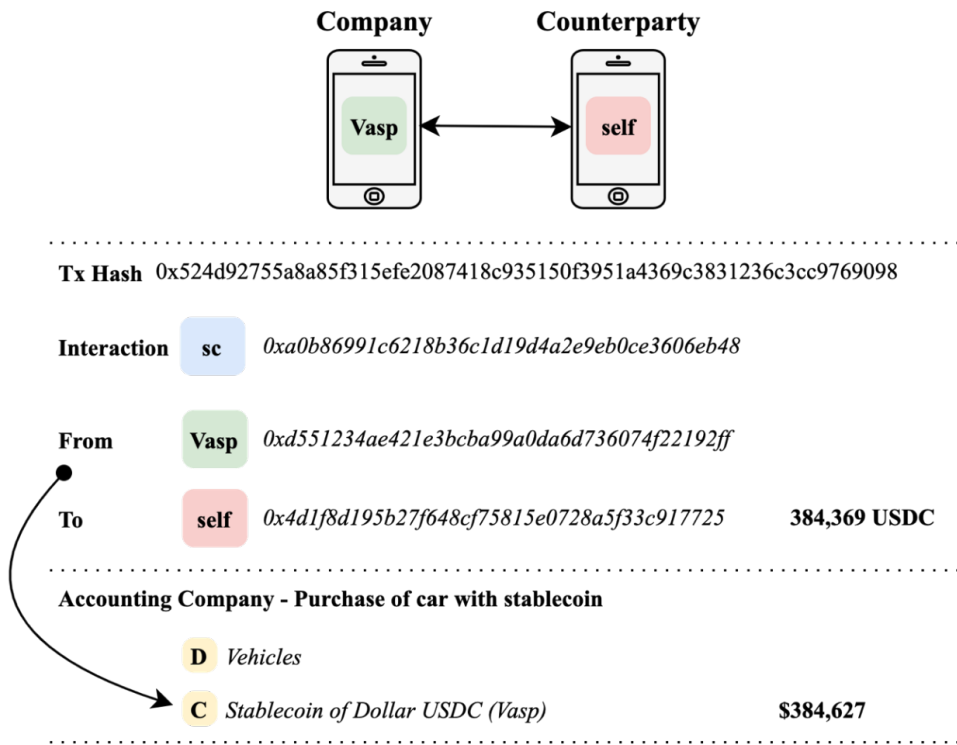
Company

Counterparty

Vasp

self

Tx Hash 0x524d92755a8a85f315efe2087418c935150f3951a4369c3831236c3cc9769098

Interaction sc *0xa0b86991c6218b36c1d19d4a2e9eb0ce3606eb48*

From Vasp *0xd551234ae421e3bcba99a0da6d736074f22192ff*

To self *0x4d1f8d195b27f648cf75815e0728a5f33c917725* 384,369 USDC

Accounting Company - Purchase of car with stablecoin

D *Vehicles*

C *Stablecoin of Dollar USDC (Vasp)* $384,627